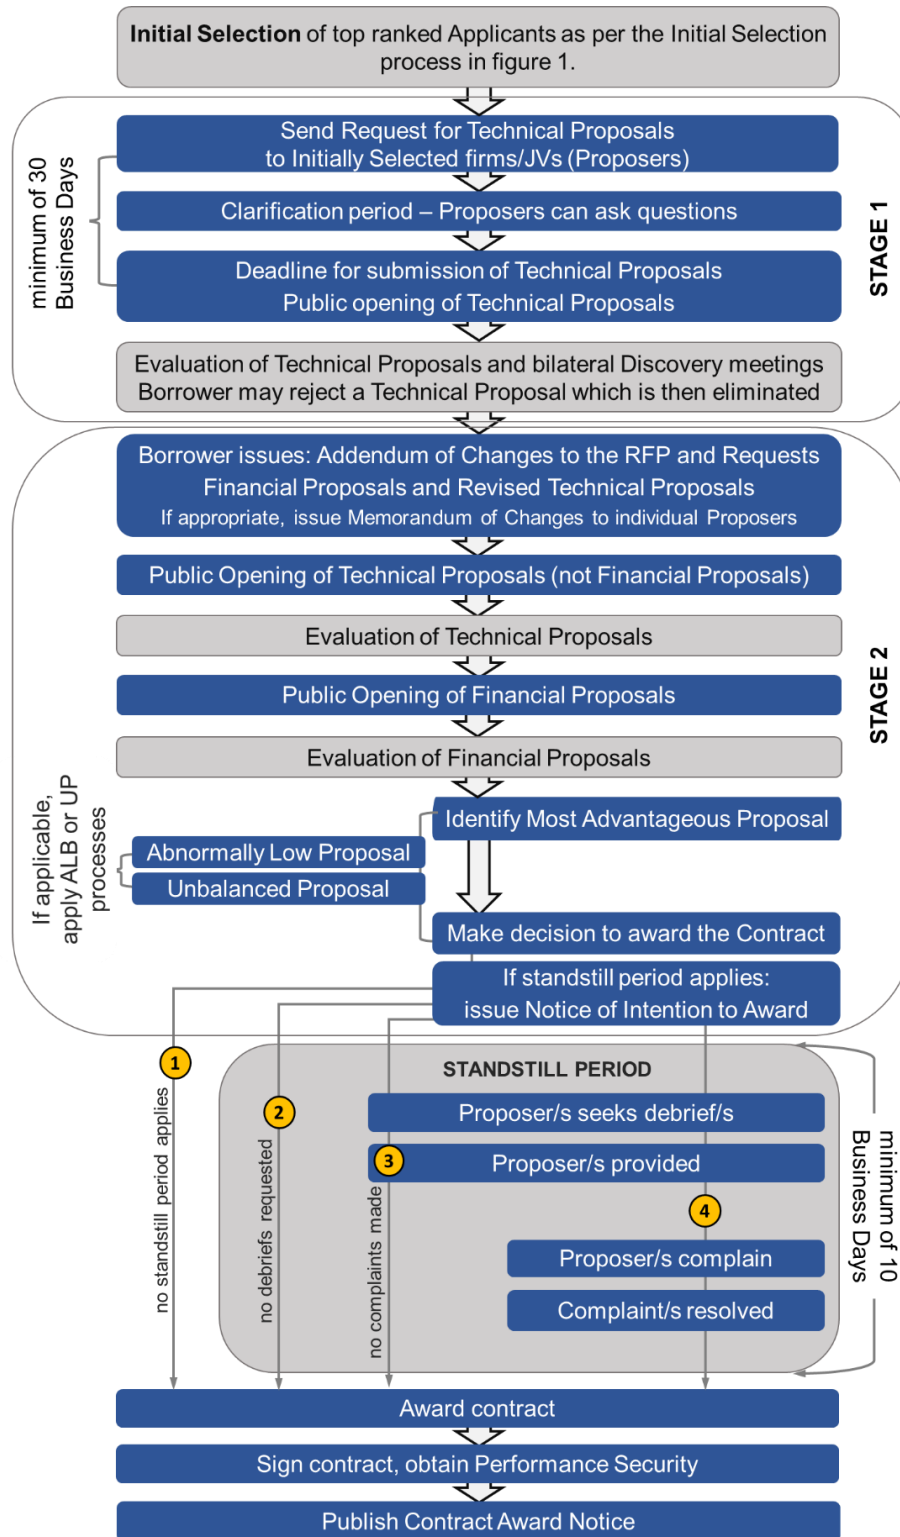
**Initial Selection** of top ranked Applicants as per the Initial Selection process in figure 1.

minimum of 30 Business Days

Send Request for Technical Proposals to Initially Selected firms/JVs (Proposers)

Clarification period – Proposers can ask questions

Deadline for submission of Technical Proposals
Public opening of Technical Proposals

STAGE 1

Evaluation of Technical Proposals and bilateral Discovery meetings
Borrower may reject a Technical Proposal which is then eliminated

Borrower issues: Addendum of Changes to the RFP and Requests Financial Proposals and Revised Technical Proposals
If appropriate, issue Memorandum of Changes to individual Proposers

Public Opening of Technical Proposals (not Financial Proposals)

Evaluation of Technical Proposals

Public Opening of Financial Proposals

STAGE 2

Evaluation of Financial Proposals

If applicable, apply ALB or UP processes

Identify Most Advantageous Proposal

Abnormally Low Proposal

Unbalanced Proposal

Make decision to award the Contract

If standstill period applies: issue Notice of Intention to Award

1

no standstill period applies

STANDSTILL PERIOD

2

no debriefs requested

Proposer/s seeks debrief/s

3

Proposer/s provided

no complaints made

4

minimum of 10 Business Days

Proposer/s complain

Complaint/s resolved

Award contract

Sign contract, obtain Performance Security

Publish Contract Award Notice